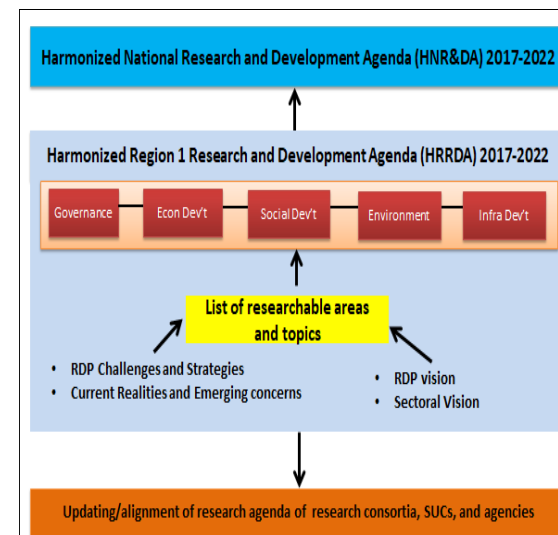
Harmonized National Research and Development Agenda (HNR&DA) 2017-2022

Harmonized Region 1 Research and Development Agenda (HRRDA) 2017-2022

Governance

Econ Dev't

Social Dev't

Environment

Infra Dev't

List of researchable areas and topics

• RDP Challenges and Strategies
• Current Realities and Emerging concerns

• RDP vision
• Sectoral Vision

Updating/alignment of research agenda of research consortia, SUCs, and agencies